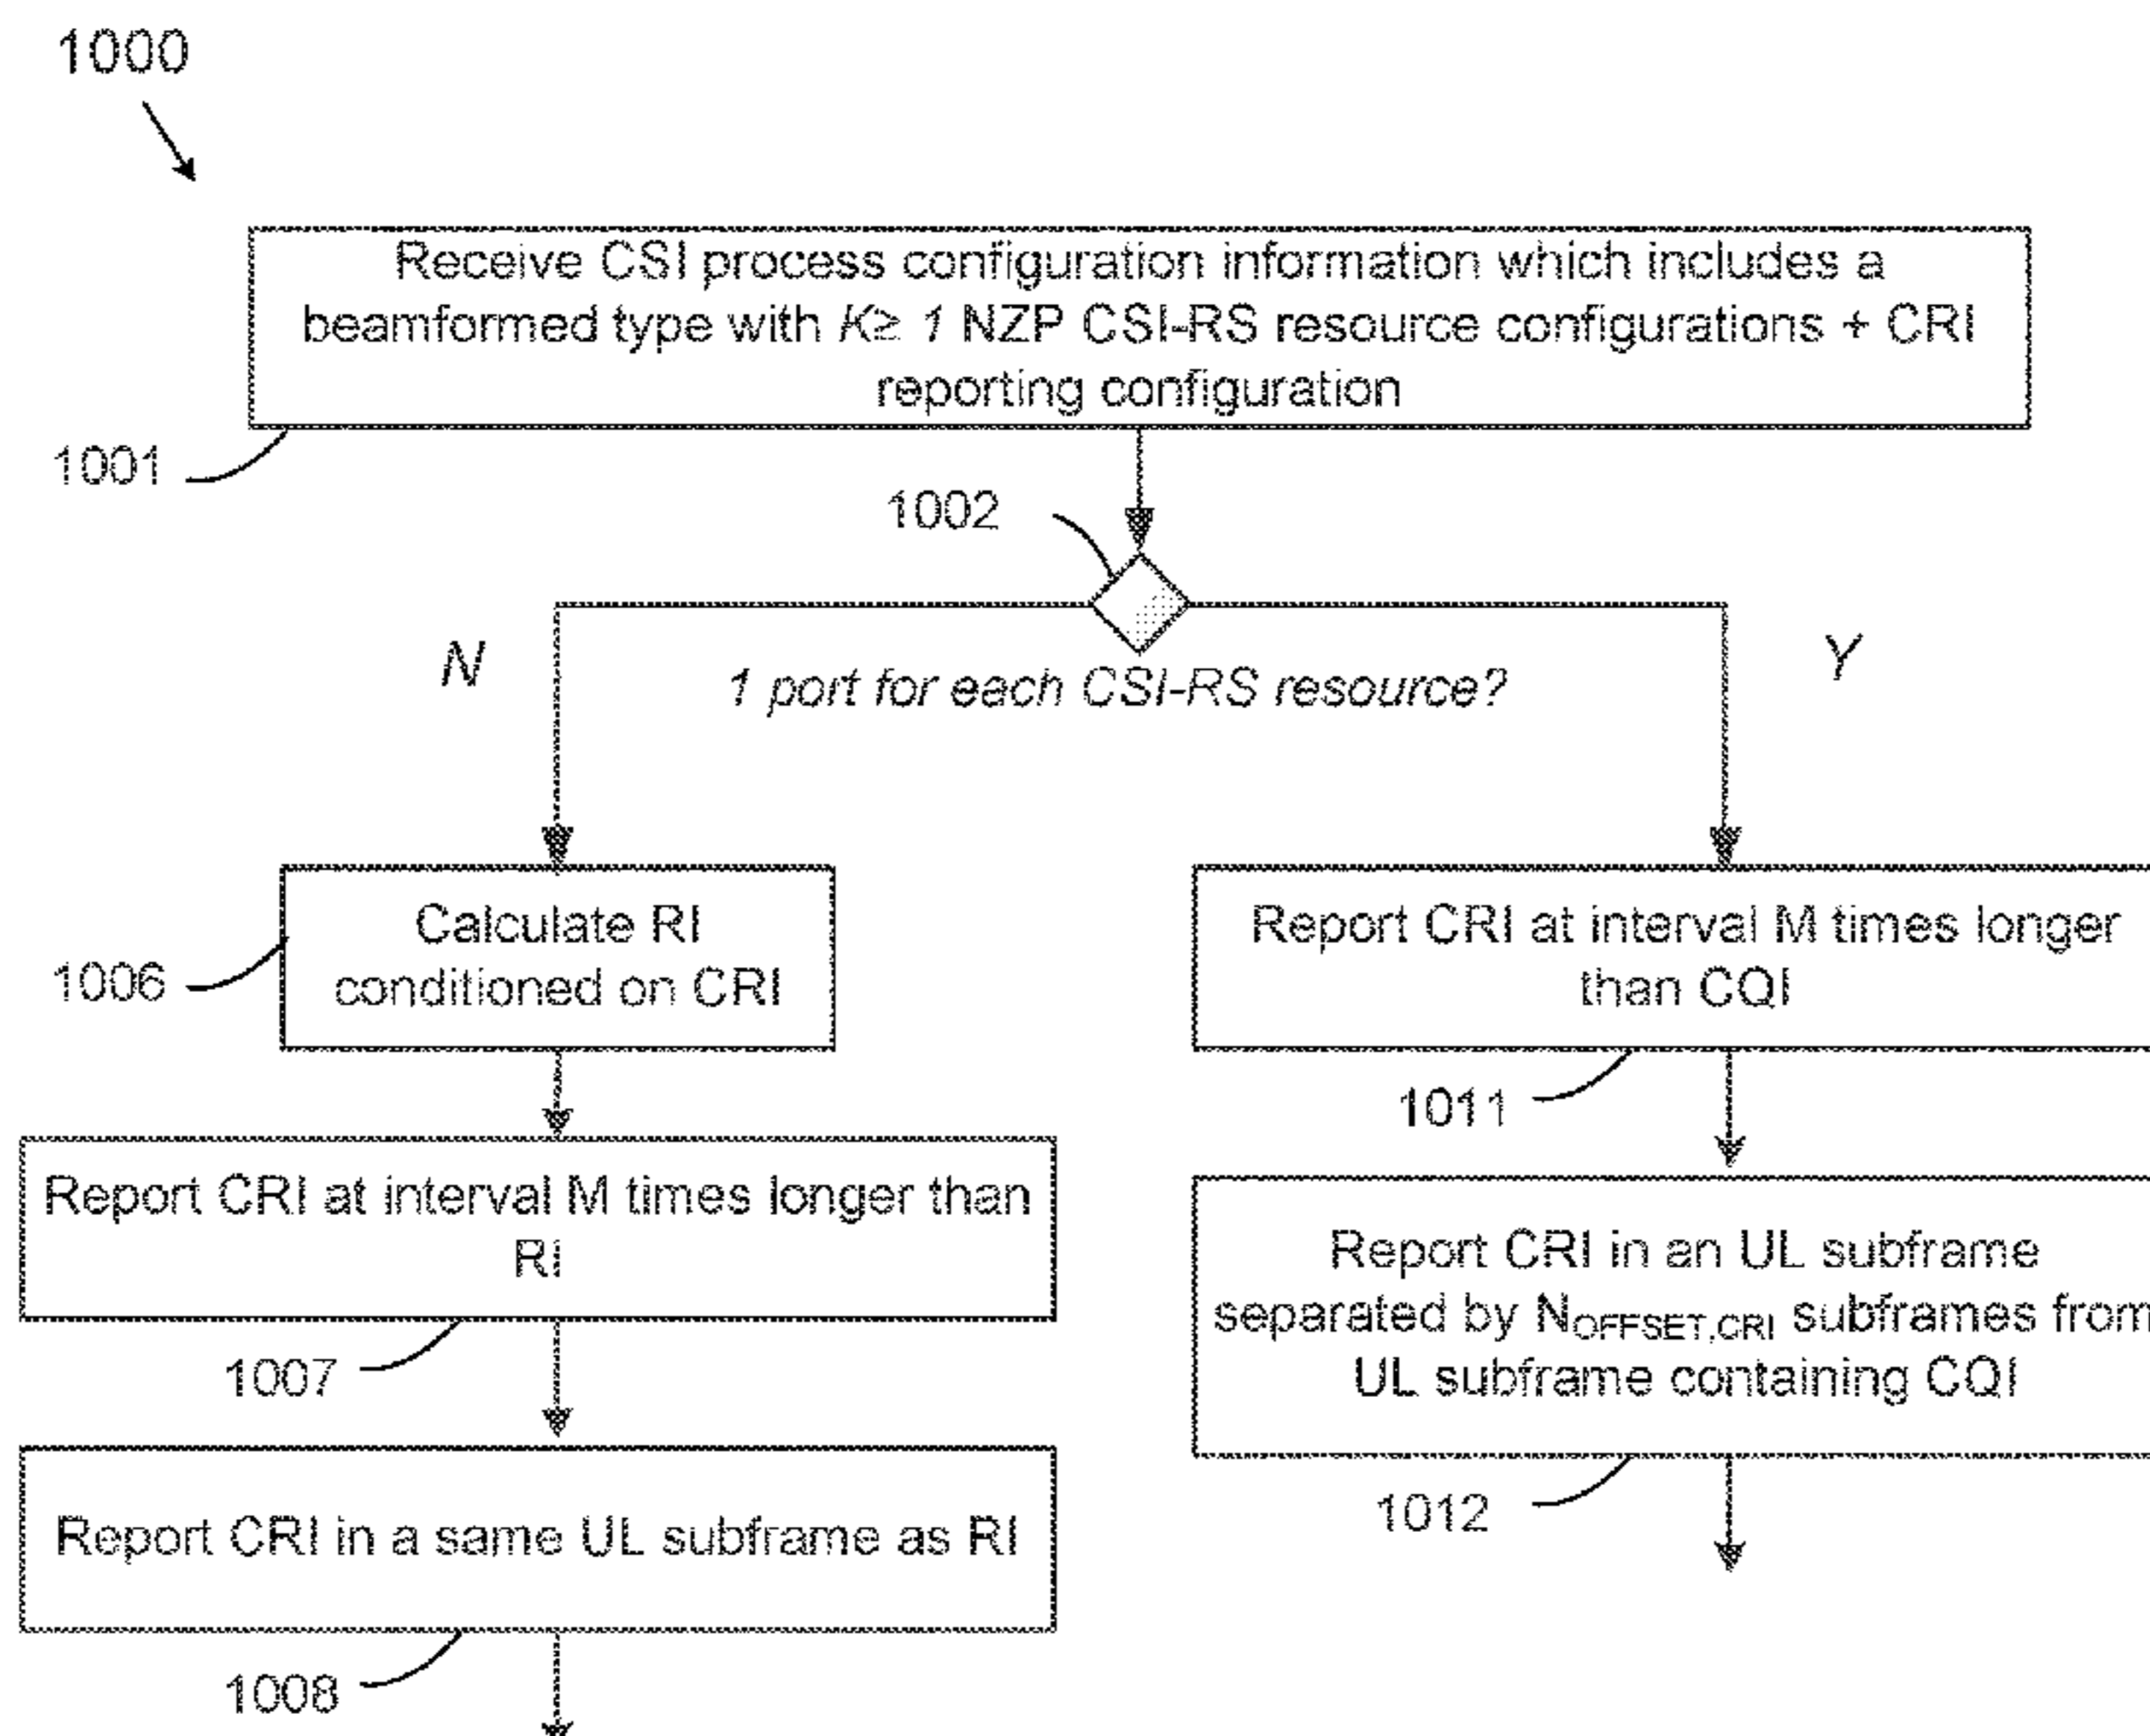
1000

Receive CSI process configuration information which includes a beamformed type with $K \geq 1$ NZP CSI-RS resource configurations + CRI reporting configuration

1001

1002

N

1 port for each CSI-RS resource?

Y

Calculate RI conditioned on CRI

1006

Report CRI at interval M times longer than CQI

1011

Report CRI at interval M times longer than RI

1007

Report CRI in an UL subframe separated by $N_{OFFSET,CRI}$ subframes from UL subframe containing CQI

1012

Report CRI in a same UL subframe as RI

1008